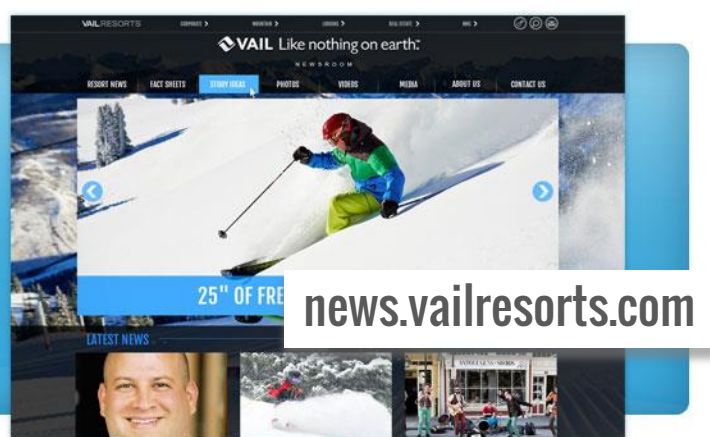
VAIL RESORTS CORPORATE > WEBSITES > LODGING > REAL ESTATE > MMC >

VAIL Like nothing on earth.

NEWSROOM

RESORT NEWS FACT SHEETS STORY IDEAS PHOTOS VIDEOS MEDIA ABOUT US CONTACT US

25" OF FRE

news.vailresorts.com

LATEST NEWS